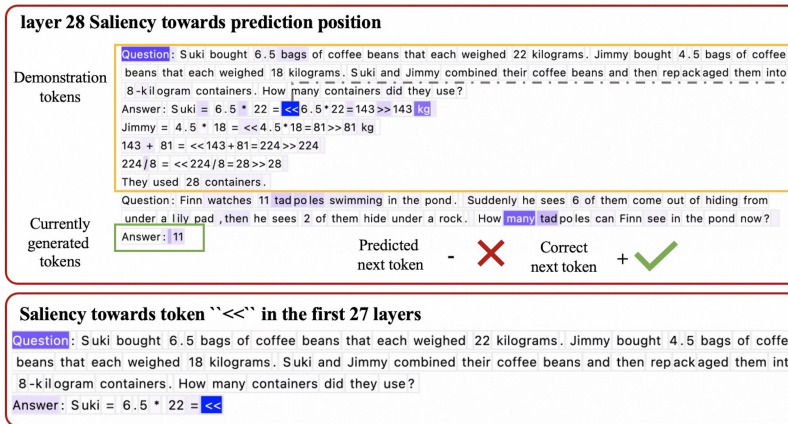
layer 28 Saliency towards prediction position

Demonstration tokens

Question: Suki bought 6.5 bags of coffee beans that each weighed 22 kilograms. Jimmy bought 4.5 bags of coffee beans that each weighed 18 kilograms. Suki and Jimmy combined their coffee beans and then repackaged them into 8-kilogram containers. How many containers did they use?
Answer: Suki = 6.5 * 22 = <<6.5*22=143>>143 kg
Jimmy = 4.5 * 18 = <<4.5*18=81>>81 kg
143 + 81 = <<143+81=224>>224
224/8 = <<224/8=28>>28
They used 28 containers.
Question: Finn watches 11 tadpoles swimming in the pond. Suddenly he sees 6 of them come out of hiding from under a lily pad, then he sees 2 of them hide under a rock. How many tadpoles can Finn see in the pond now?

Currently generated tokens

Answer: 11

Predicted next token -

Correct next token +

Saliency towards token ``<<`` in the first 27 layers

Question: Suki bought 6.5 bags of coffee beans that each weighed 22 kilograms. Jimmy bought 4.5 bags of coffe beans that each weighed 18 kilograms. Suki and Jimmy combined their coffee beans and then repackaged them int 8-kilogram containers. How many containers did they use?
Answer: Suki = 6.5 * 22 = <<